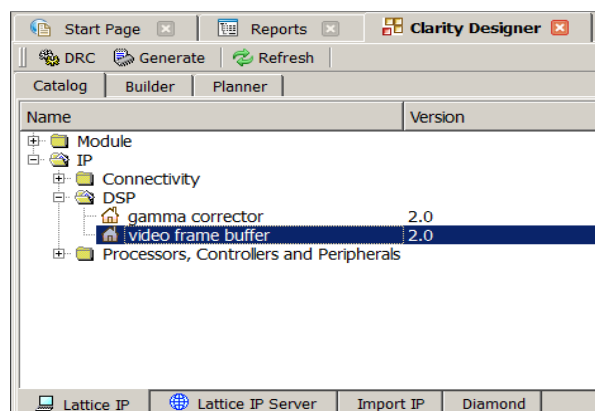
Start Page
Reports
Clarity Designer

DRC
Generate
Refresh

Catalog
Builder
Planner

| Name | Version |
|---|---|
| Module | |
| IP | |
| Connectivity | |
| DSP | |
| gamma corrector | 2.0 |
| video frame buffer | 2.0 |
| Processors, Controllers and Peripherals | |

Lattice IP
Lattice IP Server
Import IP
Diamond